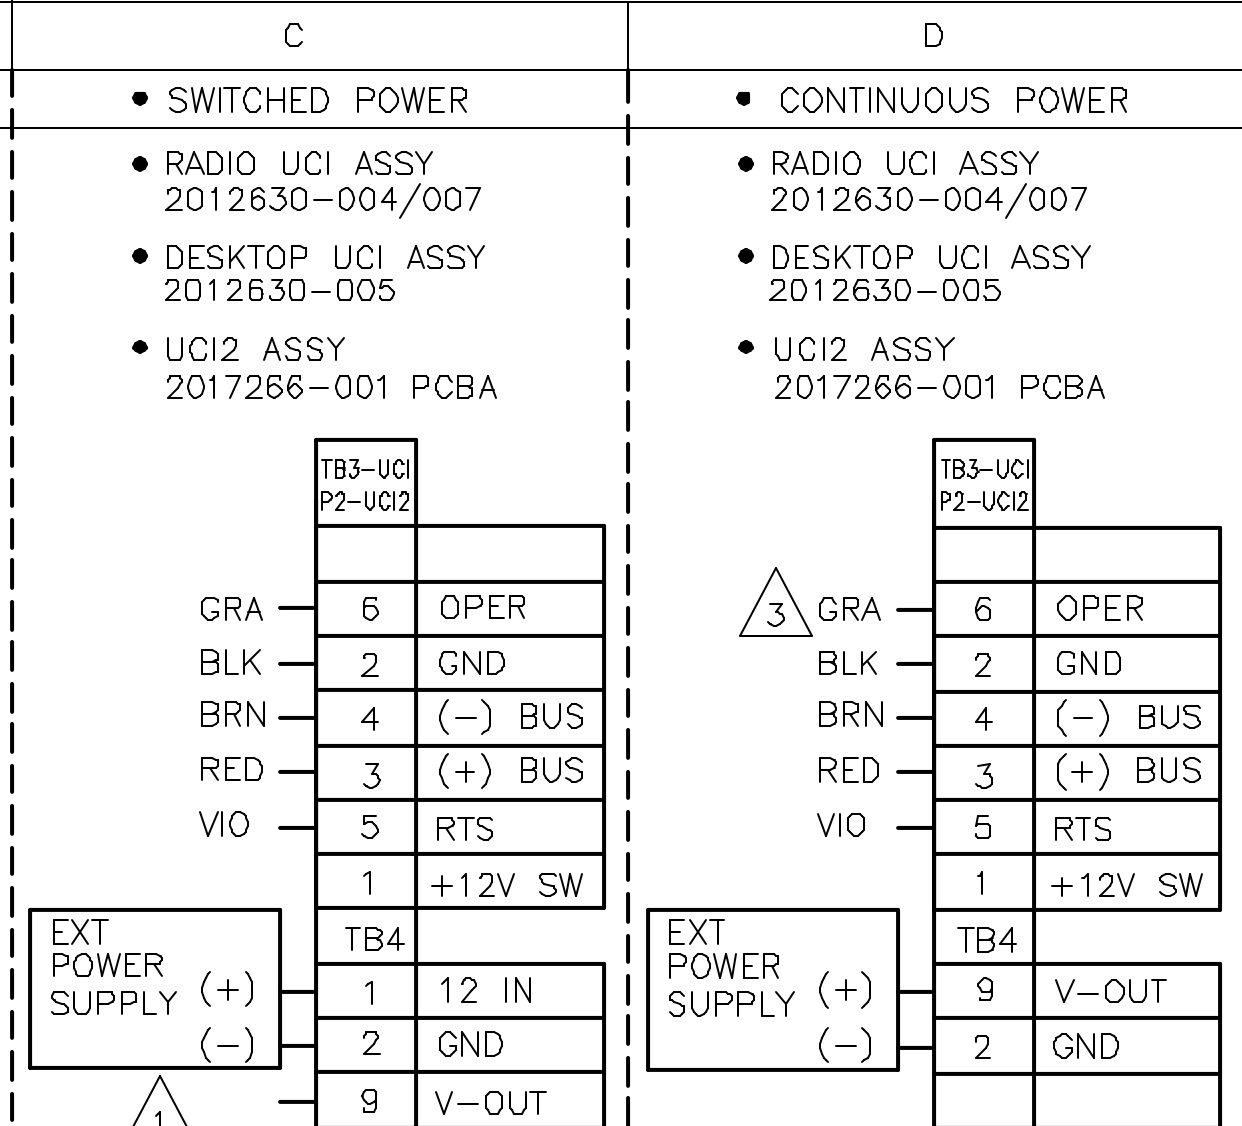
C

• SWITCHED POWER

• RADIO UCI ASSY 2012630–004/007

• DESKTOP UCI ASSY 2012630–005

• UCI2 ASSY 2017266–001 PCBA

| TB3–UCI P2–UCI2 | |
|---|---|
| | |
| 6 | OPER |
| 2 | GND |
| 4 | (–) BUS |
| 3 | (+) BUS |
| 5 | RTS |
| 1 | +12V SW |
| TB4 | |
| 1 | 12 IN |
| 2 | GND |
| 9 | V–OUT |

GRA
BLK
BRN
RED
VIO

EXT POWER SUPPLY (+) (–)

1

D

• CONTINUOUS POWER

• RADIO UCI ASSY 2012630–004/007

• DESKTOP UCI ASSY 2012630–005

• UCI2 ASSY 2017266–001 PCBA

| TB3–UCI P2–UCI2 | |
|---|---|
| | |
| 6 | OPER |
| 2 | GND |
| 4 | (–) BUS |
| 3 | (+) BUS |
| 5 | RTS |
| 1 | +12V SW |
| TB4 | |
| 9 | V–OUT |
| 2 | GND |
| | |

3
GRA
BLK
BRN
RED
VIO

EXT POWER SUPPLY (+) (–)